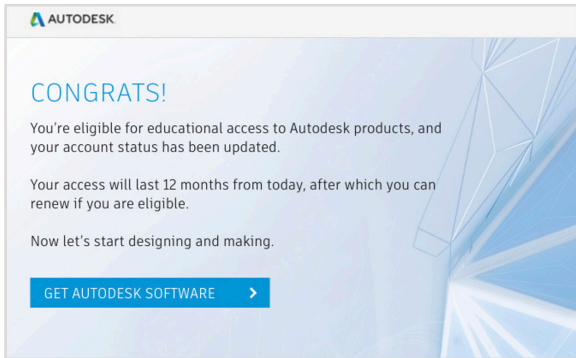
AUTODESK.

CONGRATS!

You're eligible for educational access to Autodesk products, and your account status has been updated.

Your access will last 12 months from today, after which you can renew if you are eligible.

Now let's start designing and making.

GET AUTODESK SOFTWARE ›